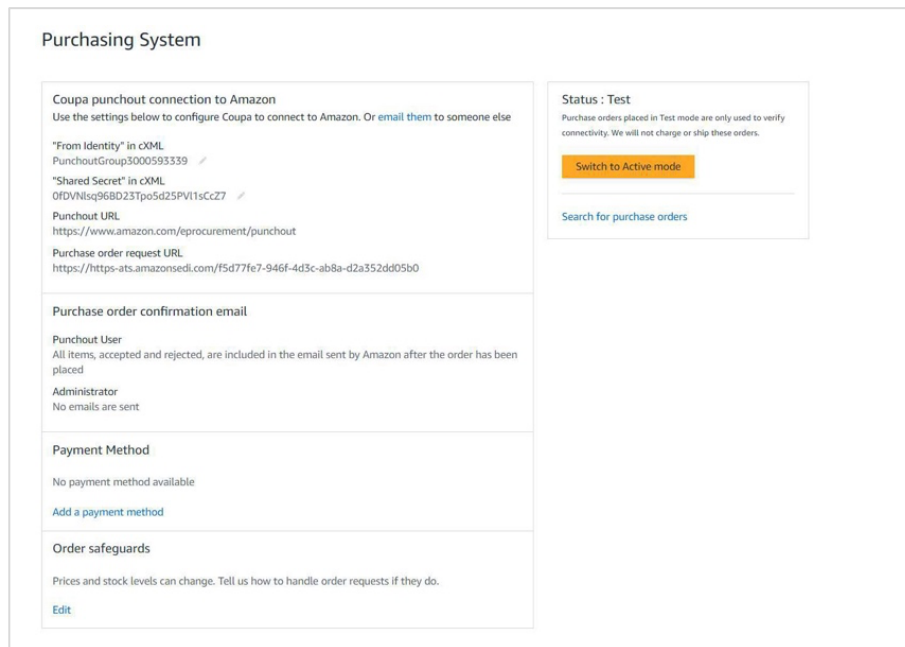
Purchasing System

Coupa punchout connection to Amazon
Use the settings below to configure Coupa to connect to Amazon. Or email them to someone else

"From Identity" in cXML
PunchoutGroup3000593339

"Shared Secret" in cXML
0fDVNlsq96BD23Tpo5d25PVl1sCcZ7

Punchout URL
https://www.amazon.com/eprocurement/punchout

Purchase order request URL
https://https-ats.amazonsedi.com/f5d77fe7-946f-4d3c-ab8a-d2a352dd05b0

Purchase order confirmation email

Punchout User
All items, accepted and rejected, are included in the email sent by Amazon after the order has been placed

Administrator
No emails are sent

Payment Method

No payment method available

Add a payment method

Order safeguards

Prices and stock levels can change. Tell us how to handle order requests if they do.

Edit

Status : Test
Purchase orders placed in Test mode are only used to verify connectivity. We will not charge or ship these orders.

Switch to Active mode

Search for purchase orders